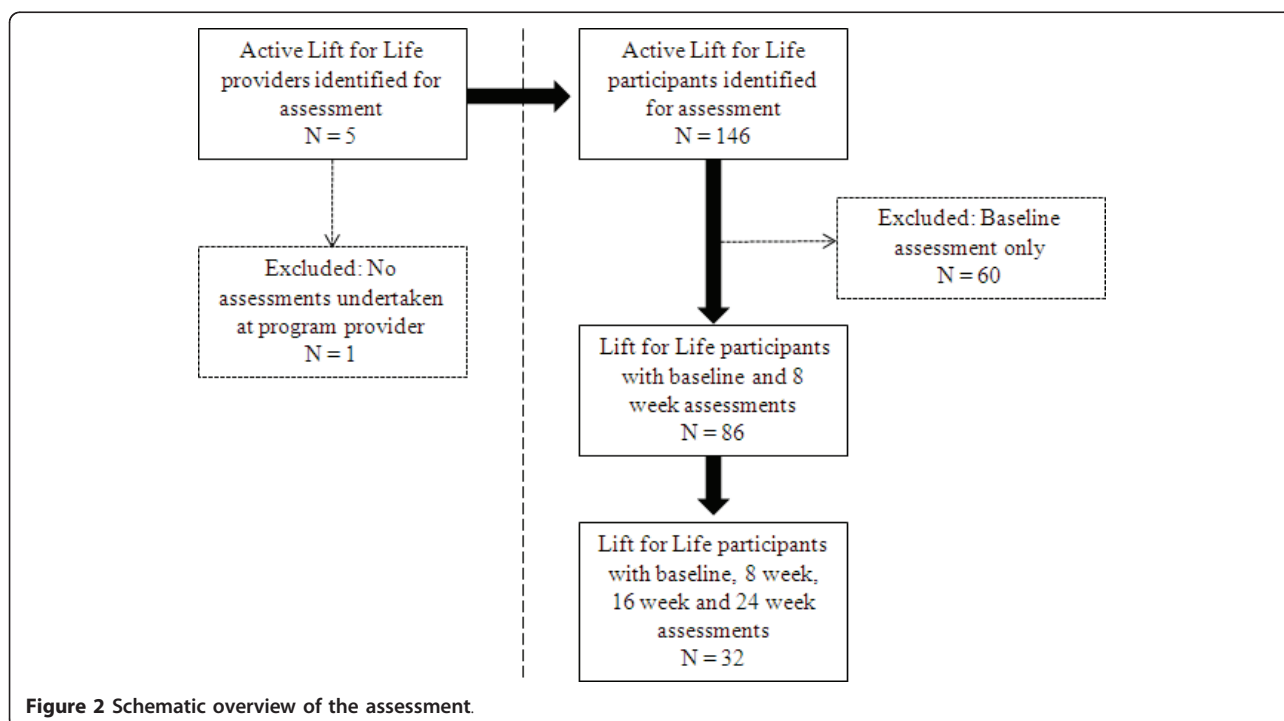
Active Lift for Life providers identified for assessment
N = 5

Excluded: No assessments undertaken at program provider
N = 1

Active Lift for Life participants identified for assessment
N = 146

Excluded: Baseline assessment only
N = 60

Lift for Life participants with baseline and 8 week assessments
N = 86

Lift for Life participants with baseline, 8 week, 16 week and 24 week assessments
N = 32

**Figure 2 Schematic overview of the assessment**.